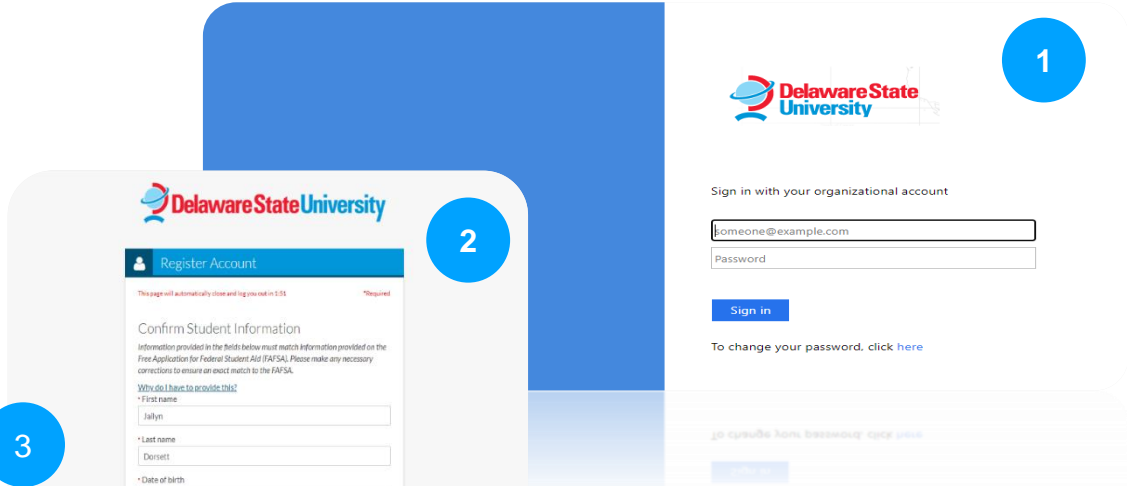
1

Delaware State University

Sign in with your organizational account

someone@example.com

Password

Sign in

To change your password, click here

2

Delaware State University

Register Account

This page will automatically close and log you out in 1:51

*Required

Confirm Student Information

Information provided in the fields below must match information provided on the Free Application for Federal Student Aid (FAFSA). Please make any necessary corrections to ensure an exact match to the FAFSA.

Why do I have to provide this?

* First name

Jailyn

* Last name

Dorsett

* Date of birth

3